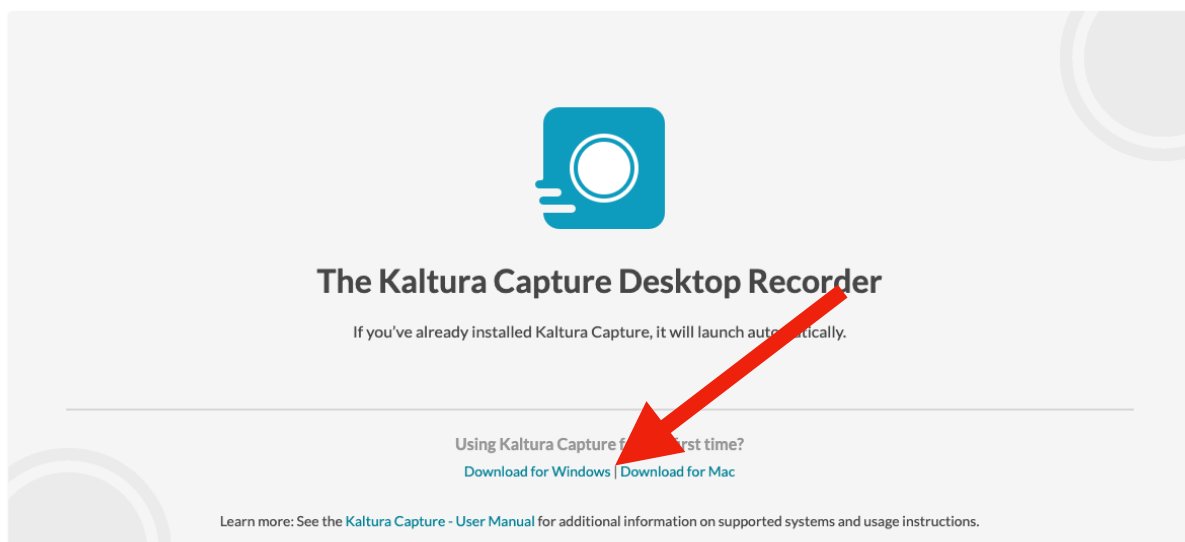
The Kaltura Capture Desktop Recorder

If you've already installed Kaltura Capture, it will launch auto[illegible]tically.

Using Kaltura Capture f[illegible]rst time?

Download for Windows | Download for Mac

Learn more: See the Kaltura Capture - User Manual for additional information on supported systems and usage instructions.